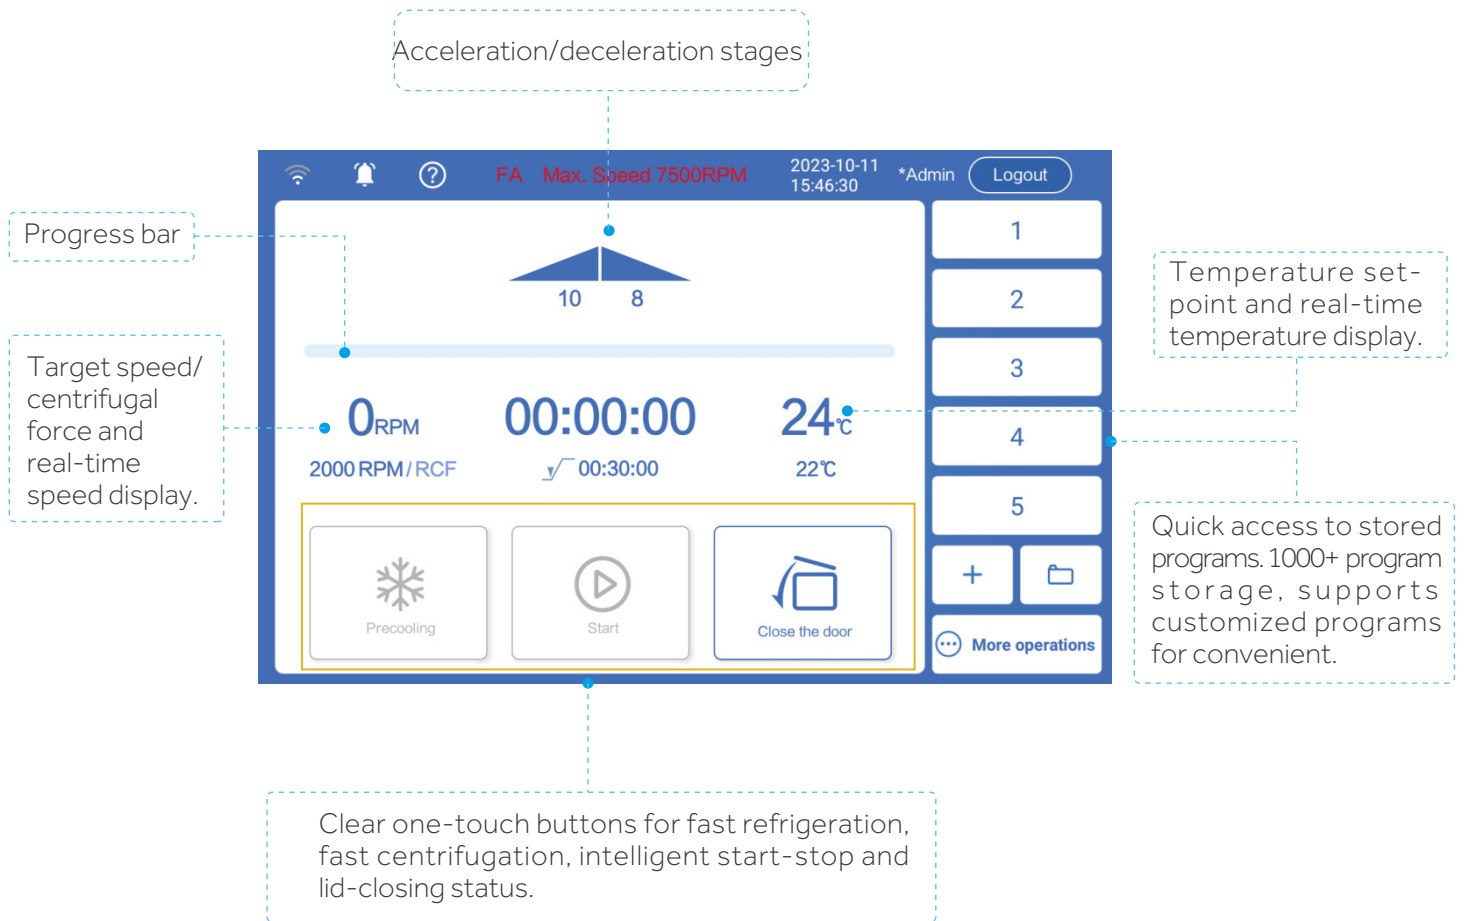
Acceleration/deceleration stages

Progress bar

Target speed/ centrifugal force and real-time speed display.

FA Max. Speed 7500RPM

2023-10-11
15:46:30

*Admin

Logout

10 8

0RPM

2000 RPM / RCF

00:00:00

00:30:00

24℃

22℃

Precooling

Start

Close the door

1

2

3

4

5

+

More operations

Temperature set-point and real-time temperature display.

Quick access to stored programs. 1000+ program storage, supports customized programs for convenient.

Clear one-touch buttons for fast refrigeration, fast centrifugation, intelligent start-stop and lid-closing status.